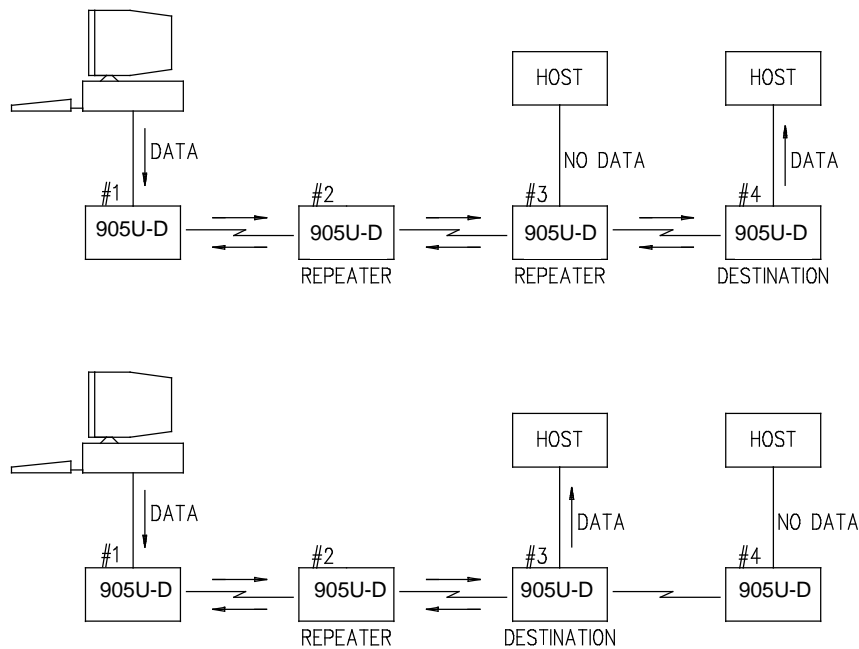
HOST

HOST

DATA

NO DATA

DATA

#1
905U-D

#2
905U-D
REPEATER

#3
905U-D
REPEATER

#4
905U-D
DESTINATION

HOST

HOST

DATA

DATA

NO DATA

#1
905U-D

#2
905U-D
REPEATER

#3
905U-D
DESTINATION

#4
905U-D